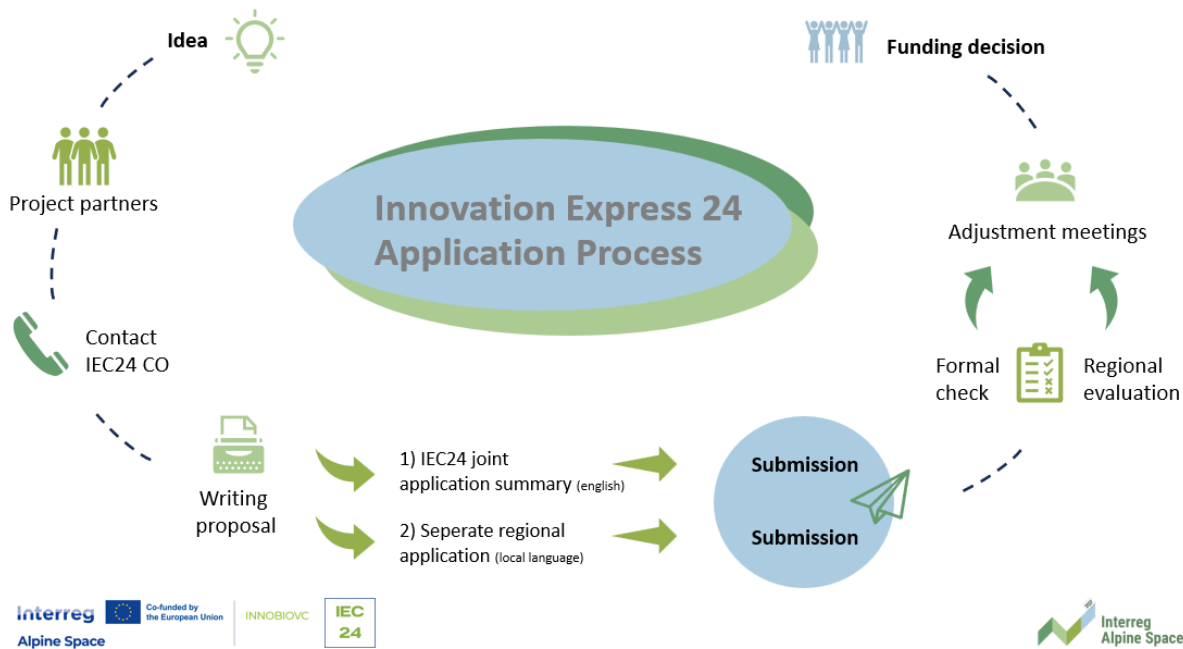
Idea

Funding decision

Project partners

Innovation Express 24 Application Process

Adjustment meetings

Contact IEC24 CO

Formal check

Regional evaluation

Writing proposal

1) IEC24 joint application summary (english)

2) Seperate regional application (local language)

Submission

Submission

Interreg Alpine Space

Co-funded by the European Union

INNOBIOVC

IEC 24

Interreg Alpine Space